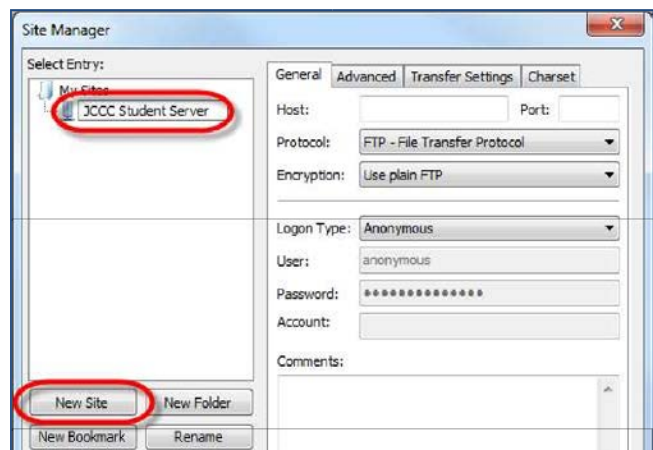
Site Manager

Select Entry:

My Sites

JCCC Student Server

General | Advanced | Transfer Settings | Charset

Host:

Port:

Protocol: FTP - File Transfer Protocol

Encryption: Use plain FTP

Logon Type: Anonymous

User: anonymous

Password: ••••••••••••••

Account:

Comments:

New Site

New Folder

New Bookmark

Rename